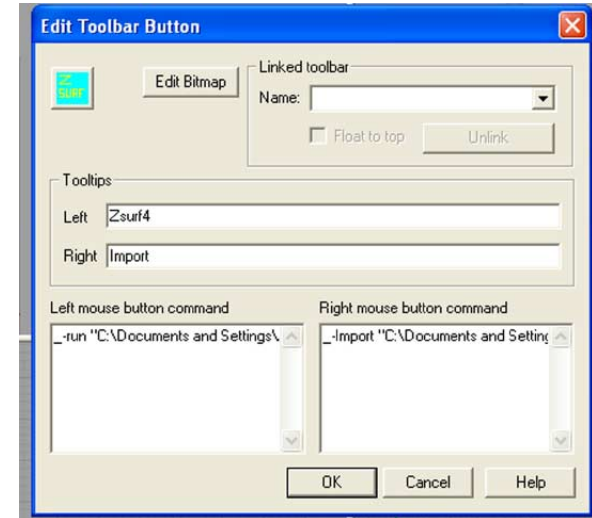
Edit Toolbar Button

Z SURF

Edit Bitmap

Linked toolbar

Name:

Float to top

Unlink

Tooltips

Left Zsurf4

Right Import

Left mouse button command

_-run "C:\Documents and Settings\

Right mouse button command

_-Import "C:\Documents and Setting

OK

Cancel

Help